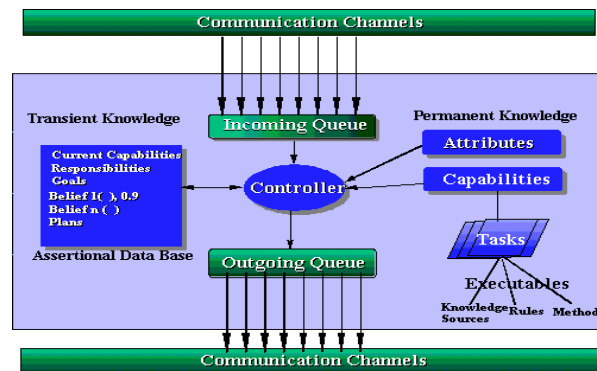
Communication Channels

Transient Knowledge

Incoming Queue

Permanent Knowledge

Attributes

Current Capabilities
Responsibilities
Goals
Belief I( ), 0.9
Belief n ( )
Plans

Controller

Capabilities

Assertional Data Base

Tasks

Outgoing Queue

Executables

Knowledge Sources

Rules

Methods

Communication Channels